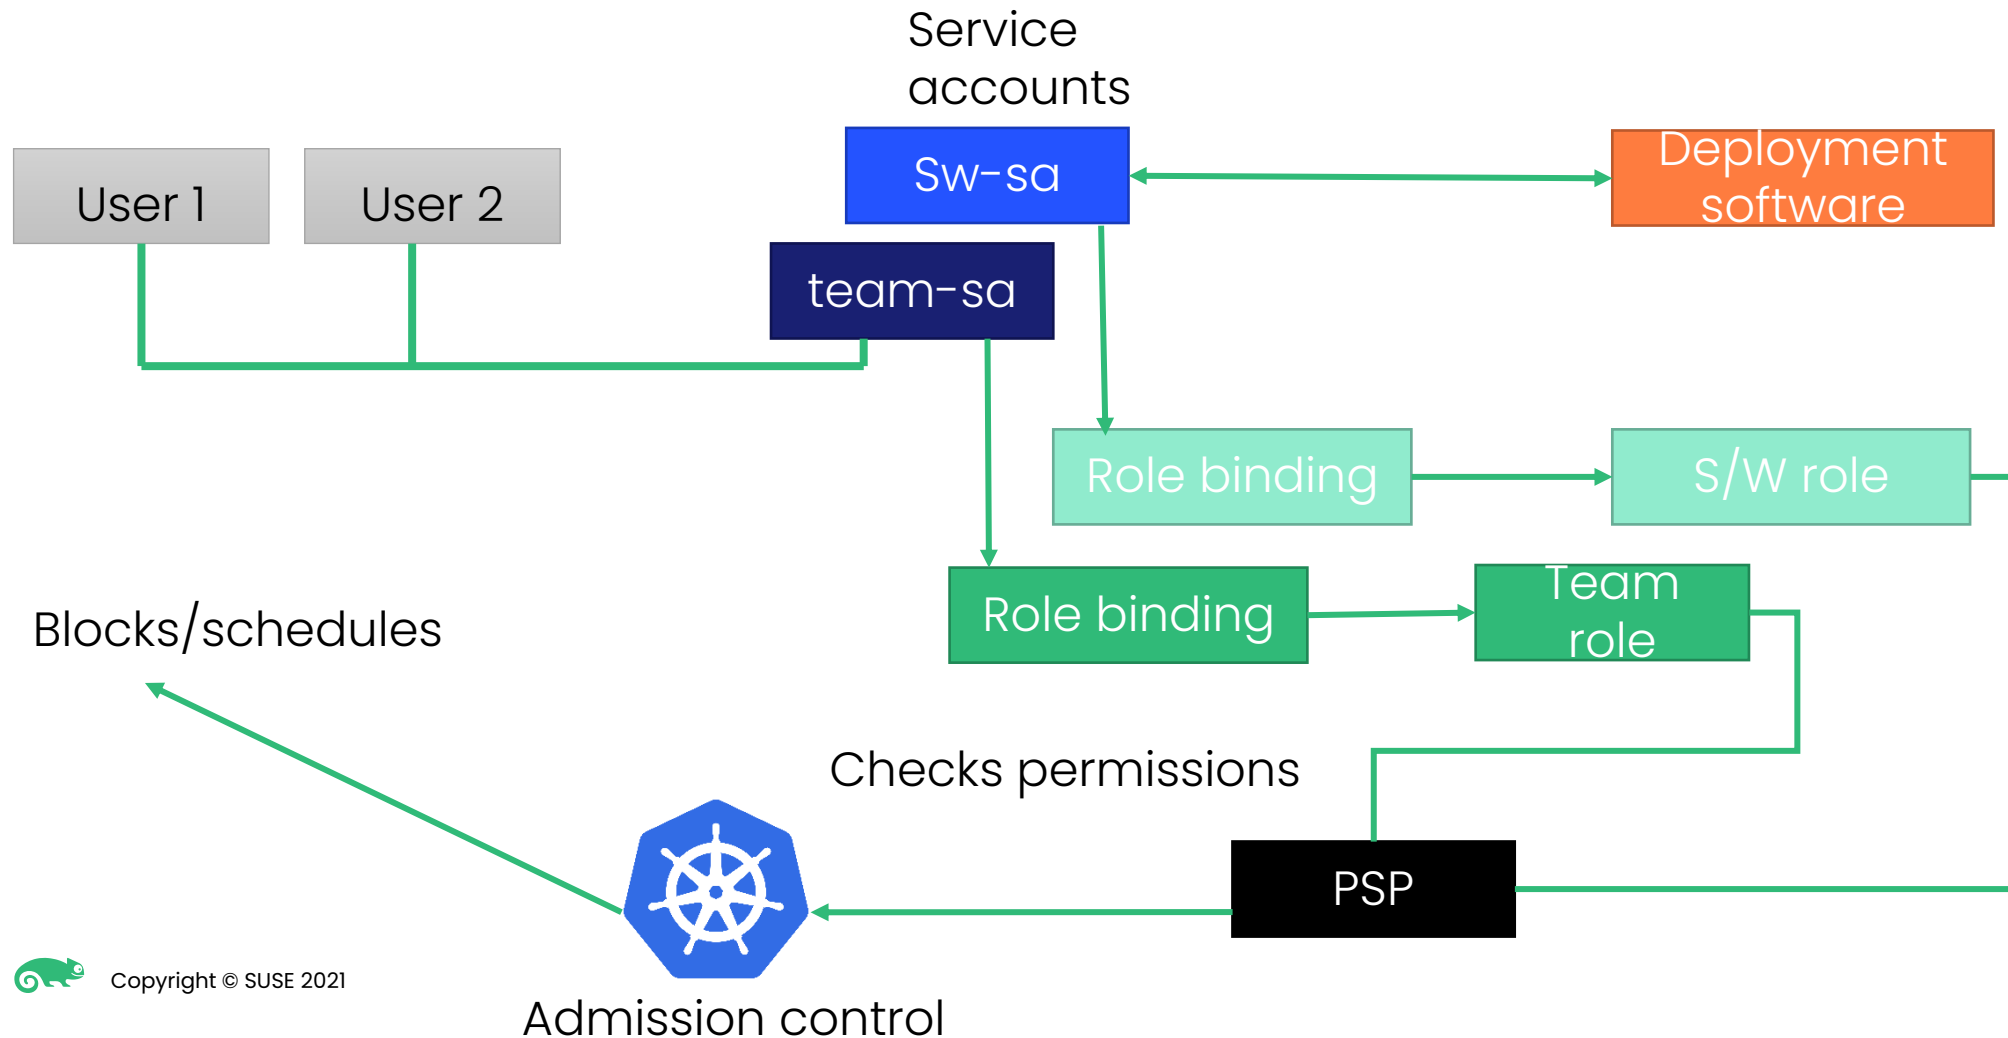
Service accounts

User 1

User 2

Sw-sa

Deployment software

team-sa

Role binding

S/W role

Role binding

Team role

Blocks/schedules

Checks permissions

PSP

Admission control

Copyright © SUSE 2021